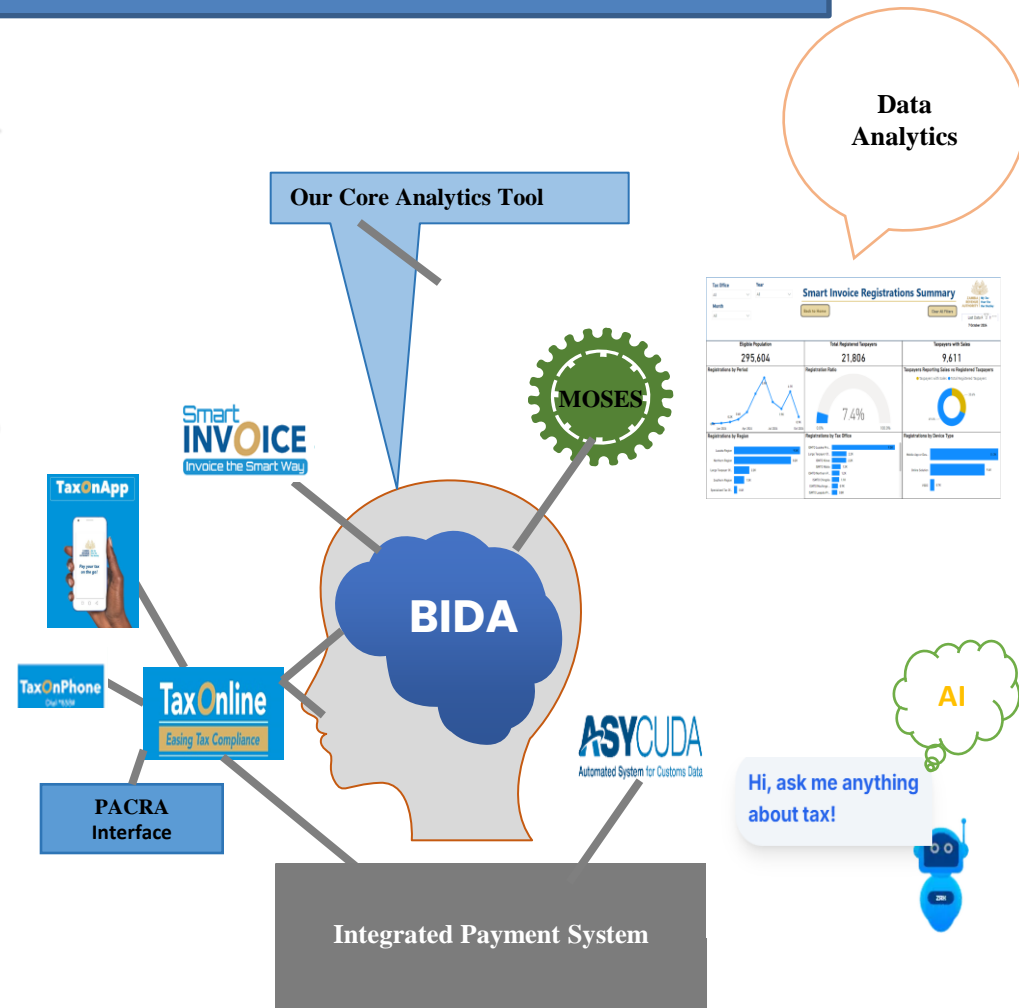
Data Analytics

Our Core Analytics Tool

Smart Invoice Registrations Summary

Tax Office

Year

Month

Back to Home

Clear All Filters

Eligible Population

295,604

Total Registered Taxpayers

21,806

Taxpayers with Sales

9,611

Registrations by Period

Registration Ratio

7.4%

Taxpayers Reporting Sales vs Registered Taxpayers

Registrations by Region

Registrations by Tax Office

Registrations by Device Type

MOSES

Smart INVOICE
Invoice the Smart Way

TaxOnApp

Pay your tax on the go!

BIDA

TaxOnPhone

TaxOnline
Easing Tax Compliance

PACRA Interface

ASYCUDA
Automated System for Customs Data

AI

Hi, ask me anything about tax!

ZRA

Integrated Payment System